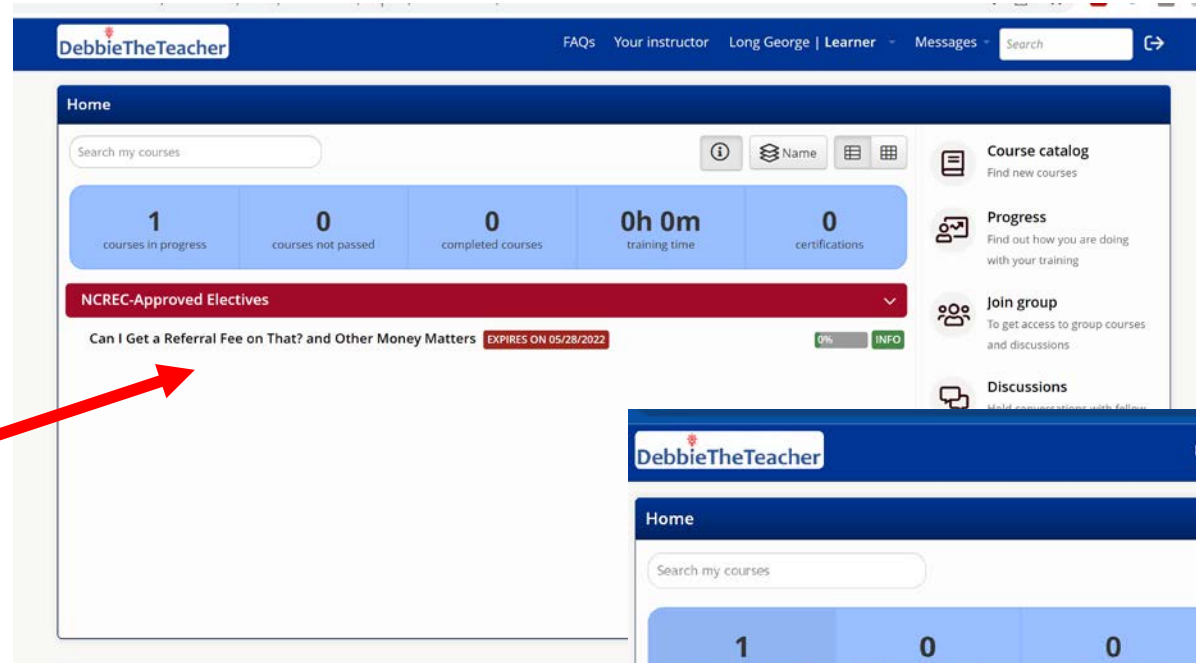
DebbieTheTeacher

FAQs Your instructor Long George | Learner Messages Search

Home

Search my courses

Name

1 courses in progress

0 courses not passed

0 completed courses

0h 0m training time

0 certifications

NCREC-Approved Electives

Can I Get a Referral Fee on That? and Other Money Matters EXPIRES ON 05/28/2022

0% INFO

Course catalog
Find new courses

Progress
Find out how you are doing with your training

Join group
To get access to group courses and discussions

Discussions
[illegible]

DebbieTheTeacher

Home

Search my courses

1

0

0